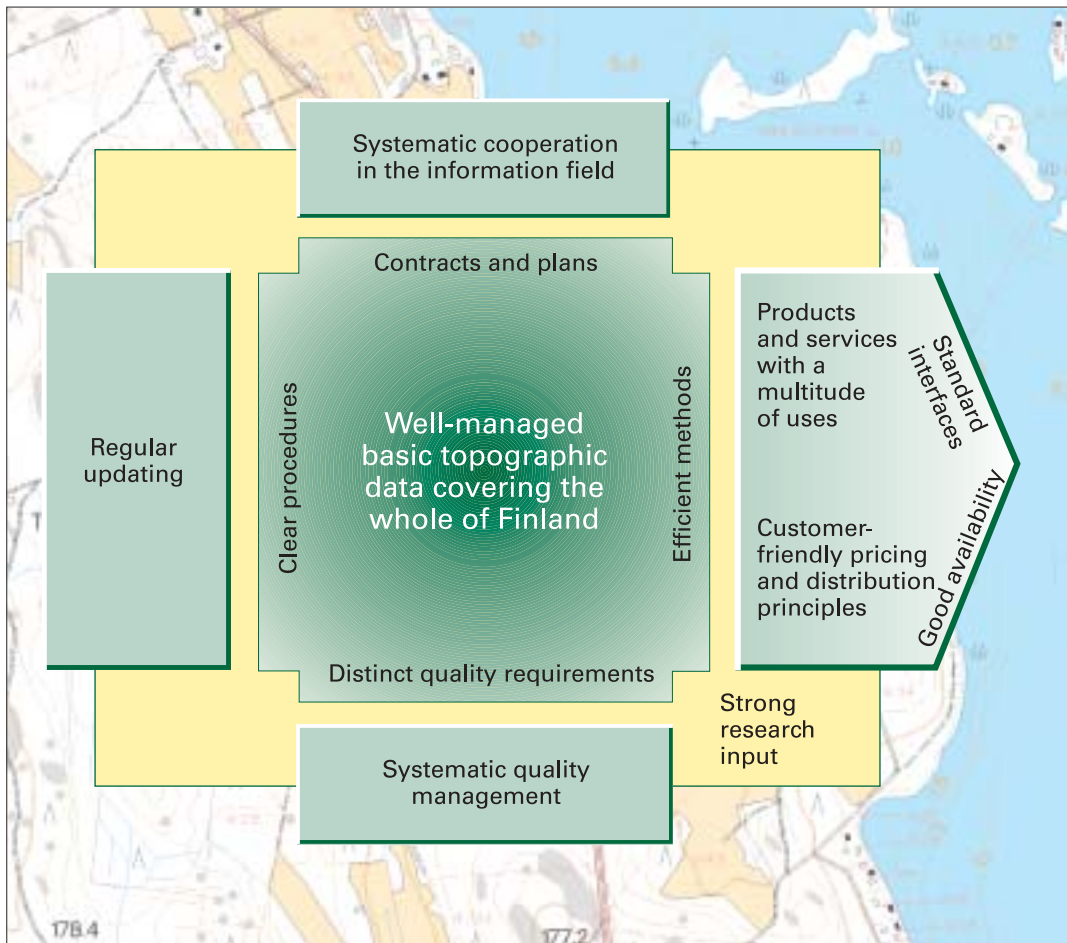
Systematic cooperation in the information field

Contracts and plans

Regular updating

Clear procedures

Well-managed basic topographic data covering the whole of Finland

Efficient methods

Products and services with a multitude of uses

Standard interfaces

Customer-friendly pricing and distribution principles

Good availability

Distinct quality requirements

Strong research input

Systematic quality management

178.4

177.2